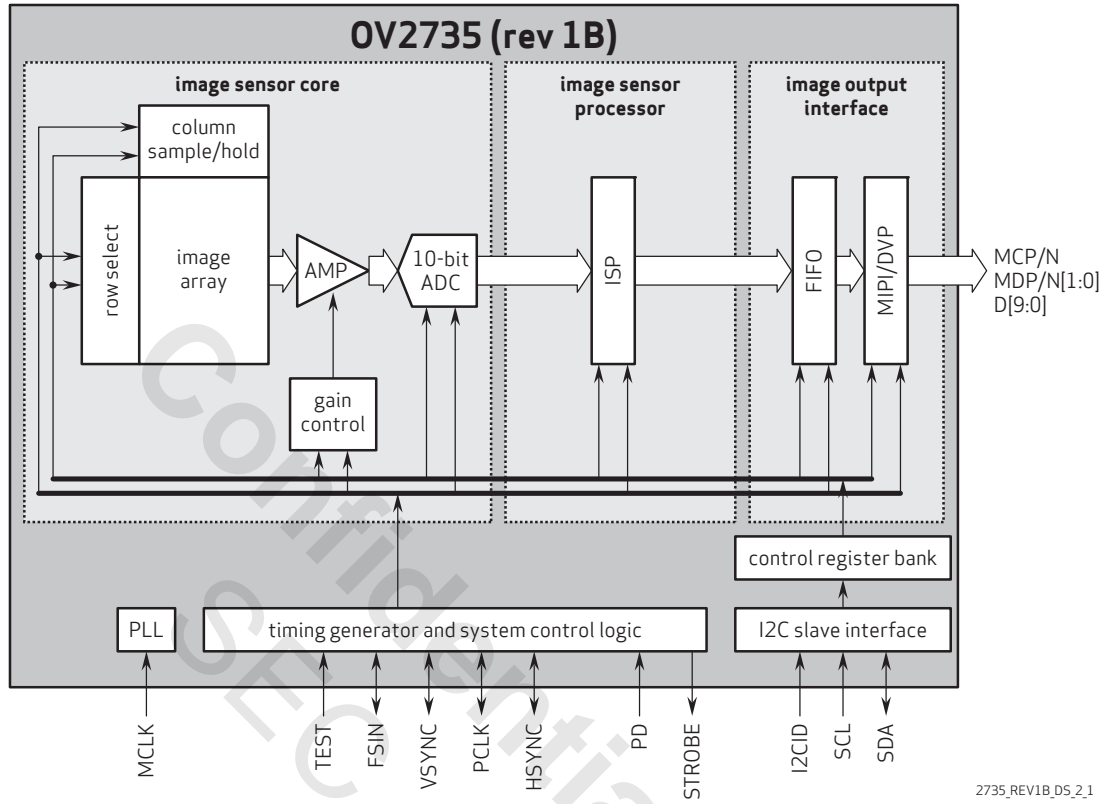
OV2735 (rev 1B)

image sensor core

image sensor processor

image output interface

column sample/hold

row select

image array

AMP

10-bit ADC

ISP

FIFO

MIPI/DVP

MCP/N
MDP/N[1:0]
D[9:0]

gain control

control register bank

PLL

timing generator and system control logic

I2C slave interface

MCLK

TEST

FSIN

VSYNC

PCLK

HSYNC

PD

STROBE

I2CID

SCL

SDA

2735_REV1B_DS_2_1

Confidential

SETi